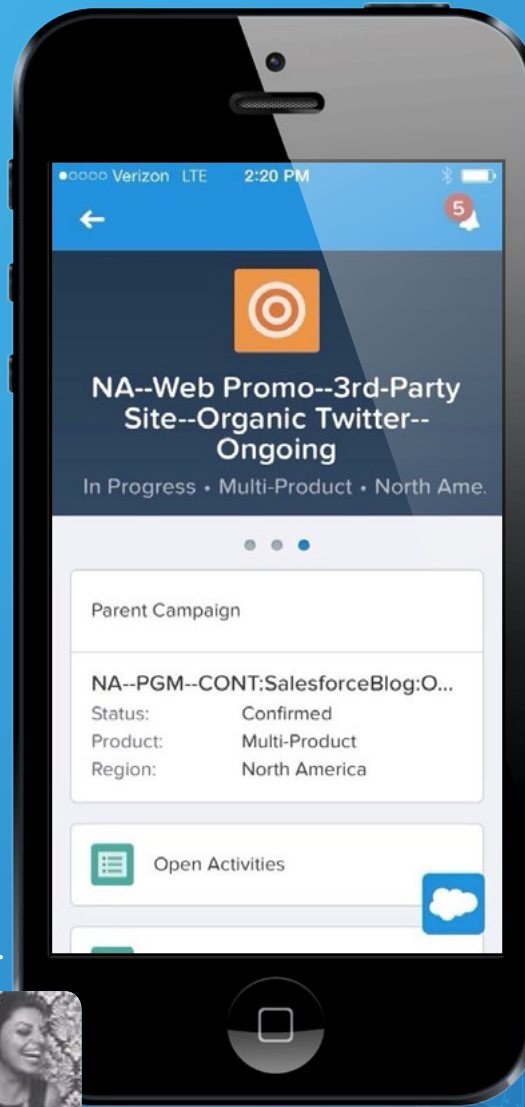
●○○○○ Verizon LTE 2:20 PM

5

NA--Web Promo--3rd-Party Site--Organic Twitter--Ongoing

In Progress • Multi-Product • North Ame.

Parent Campaign

NA--PGM--CONT:SalesforceBlog:O...

| Status: | Confirmed |
|---|---|
| Product: | Multi-Product |
| Region: | North America |

Open Activities